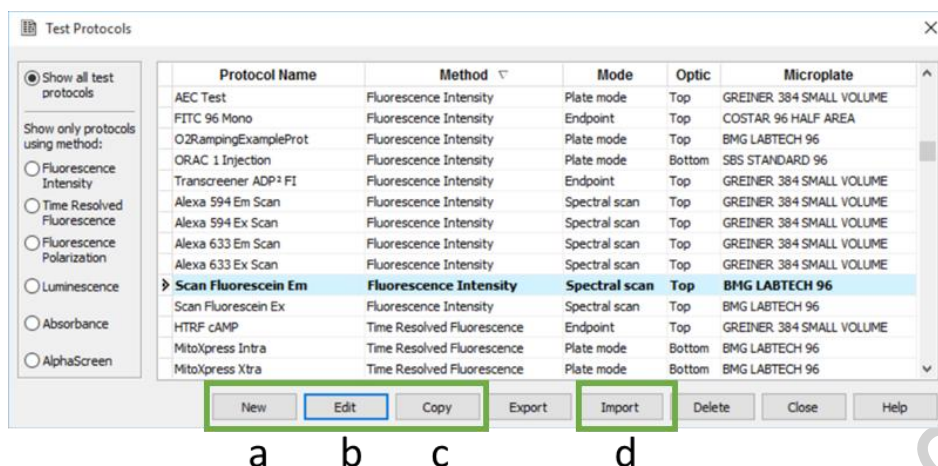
Test Protocols

Show all test protocols

Show only protocols using method:

Fluorescence Intensity

Time Resolved Fluorescence

Fluorescence Polarization

Luminescence

Absorbance

AlphaScreen

| Protocol Name | Method | Mode | Optic | Microplate |
|---|---|---|---|---|
| AEC Test | Fluorescence Intensity | Plate mode | Top | GREINER 384 SMALL VOLUME |
| FITC 96 Mono | Fluorescence Intensity | Endpoint | Top | COSTAR 96 HALF AREA |
| O2RampingExampleProt | Fluorescence Intensity | Plate mode | Top | BMG LABTECH 96 |
| ORAC 1 Injection | Fluorescence Intensity | Plate mode | Bottom | SBS STANDARD 96 |
| Transcreener ADP² FI | Fluorescence Intensity | Endpoint | Top | GREINER 384 SMALL VOLUME |
| Alexa 594 Em Scan | Fluorescence Intensity | Spectral scan | Top | GREINER 384 SMALL VOLUME |
| Alexa 594 Ex Scan | Fluorescence Intensity | Spectral scan | Top | GREINER 384 SMALL VOLUME |
| Alexa 633 Em Scan | Fluorescence Intensity | Spectral scan | Top | GREINER 384 SMALL VOLUME |
| Alexa 633 Ex Scan | Fluorescence Intensity | Spectral scan | Top | GREINER 384 SMALL VOLUME |
| Scan Fluorescein Em | Fluorescence Intensity | Spectral scan | Top | BMG LABTECH 96 |
| Scan Fluorescein Ex | Fluorescence Intensity | Spectral scan | Top | BMG LABTECH 96 |
| HTRF cAMP | Time Resolved Fluorescence | Endpoint | Top | GREINER 384 SMALL VOLUME |
| MitoXpress Intra | Time Resolved Fluorescence | Plate mode | Bottom | BMG LABTECH 96 |
| MitoXpress Xtra | Time Resolved Fluorescence | Plate mode | Bottom | BMG LABTECH 96 |

New Edit Copy Export Import Delete Close Help

a b c d